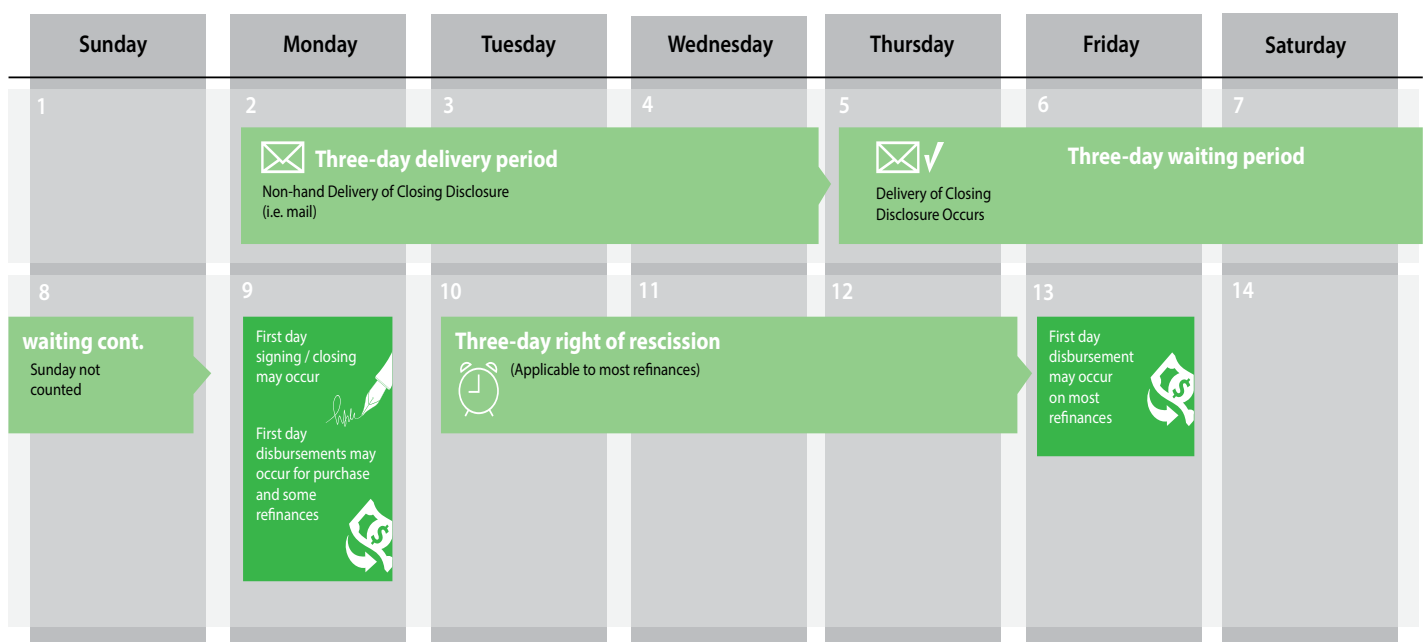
| Sunday | Monday | Tuesday | Wednesday | Thursday | Friday | Saturday |
|---|---|---|---|---|---|---|
| 1 | 2 | 3 | 4 | 5 | 6 | 7 |
| 8 | 9 | 10 | 11 | 12 | 13 | 14 |

Three-day delivery period
Non-hand Delivery of Closing Disclosure (i.e. mail)

Delivery of Closing Disclosure Occurs

Three-day waiting period

waiting cont.
Sunday not counted

First day signing / closing may occur

First day disbursements may occur for purchase and some refinances

Three-day right of rescission
(Applicable to most refinances)

First day disbursement may occur on most refinances